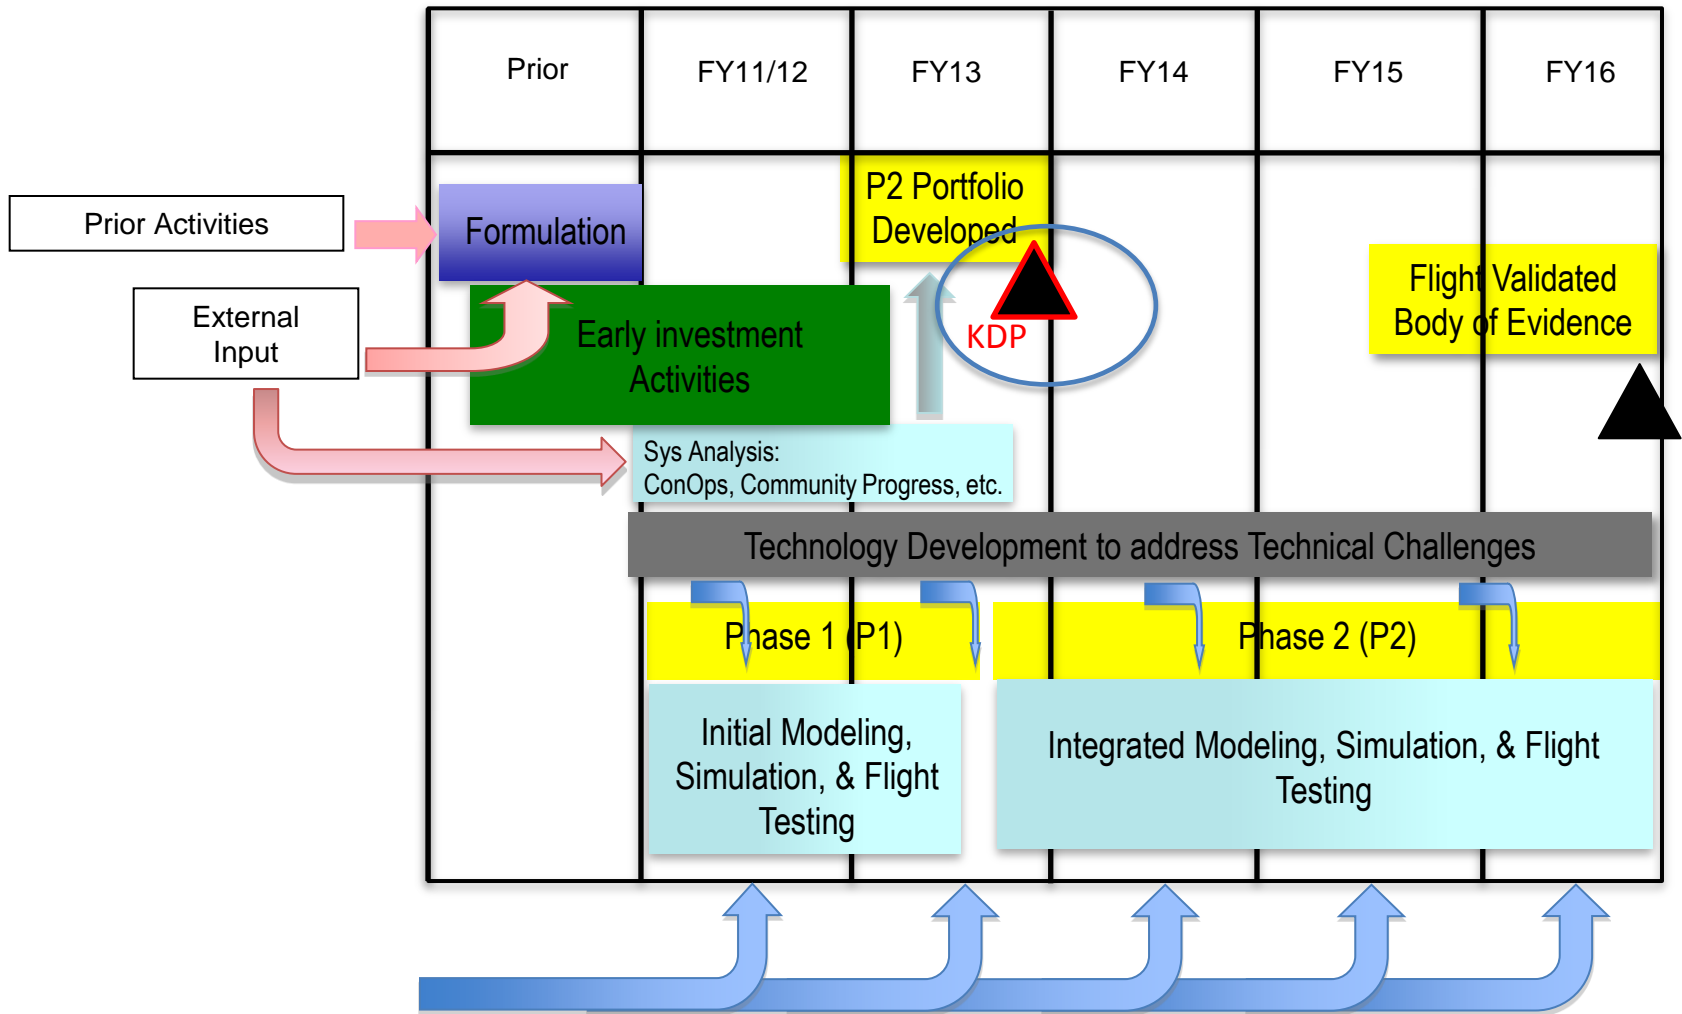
| Prior | FY11/12 | FY13 | FY14 | FY15 | FY16 |
|---|---|---|---|---|---|

Prior Activities

Formulation

External Input

P2 Portfolio Developed

KDP

Early investment Activities

Flight Validated Body of Evidence

Sys Analysis:
ConOps, Community Progress, etc.

Technology Development to address Technical Challenges

Phase 1 (P1)

Phase 2 (P2)

Initial Modeling, Simulation, & Flight Testing

Integrated Modeling, Simulation, & Flight Testing